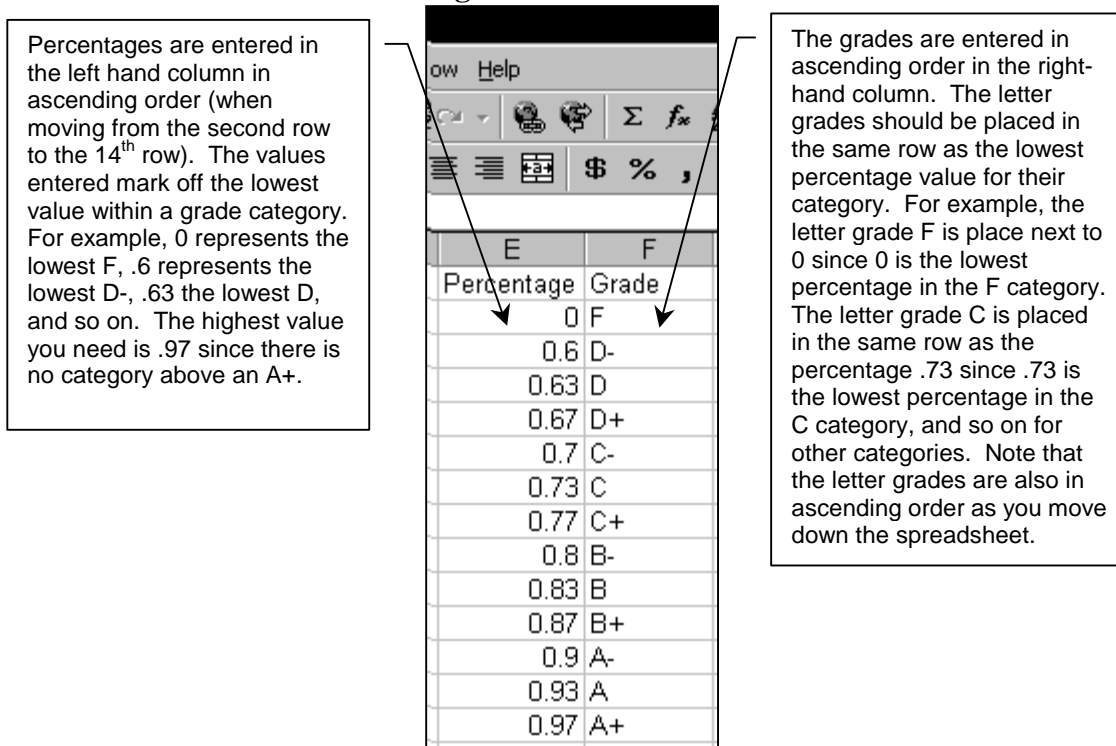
Percentages are entered in the left hand column in ascending order (when moving from the second row to the 14$^{th}$ row). The values entered mark off the lowest value within a grade category. For example, 0 represents the lowest F, .6 represents the lowest D-, .63 the lowest D, and so on. The highest value you need is .97 since there is no category above an A+.

ow Help

$ % ,

| E | F |
|---|---|
| Percentage | Grade |
| 0 | F |
| 0.6 | D- |
| 0.63 | D |
| 0.67 | D+ |
| 0.7 | C- |
| 0.73 | C |
| 0.77 | C+ |
| 0.8 | B- |
| 0.83 | B |
| 0.87 | B+ |
| 0.9 | A- |
| 0.93 | A |
| 0.97 | A+ |

The grades are entered in ascending order in the right-hand column. The letter grades should be placed in the same row as the lowest percentage value for their category. For example, the letter grade F is place next to 0 since 0 is the lowest percentage in the F category. The letter grade C is placed in the same row as the percentage .73 since .73 is the lowest percentage in the C category, and so on for other categories. Note that the letter grades are also in ascending order as you move down the spreadsheet.